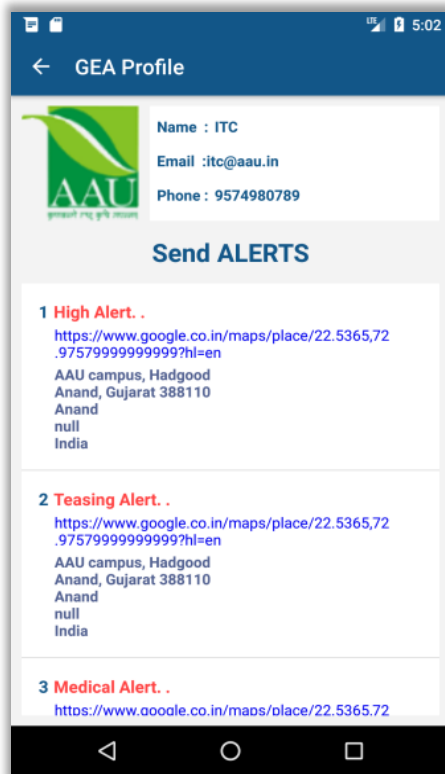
LTE 5:02

← GEA Profile

AAU
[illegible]

Name : ITC

Email :itc@aau.in

Phone : 9574980789

Send ALERTS

1 High Alert. .
https://www.google.co.in/maps/place/22.5365,72.97579999999999?hl=en
AAU campus, Hadgood
Anand, Gujarat 388110
Anand
null
India

2 Teasing Alert. .
https://www.google.co.in/maps/place/22.5365,72.97579999999999?hl=en
AAU campus, Hadgood
Anand, Gujarat 388110
Anand
null
India

3 Medical Alert. .
https://www.google.co.in/maps/place/22.5365,72